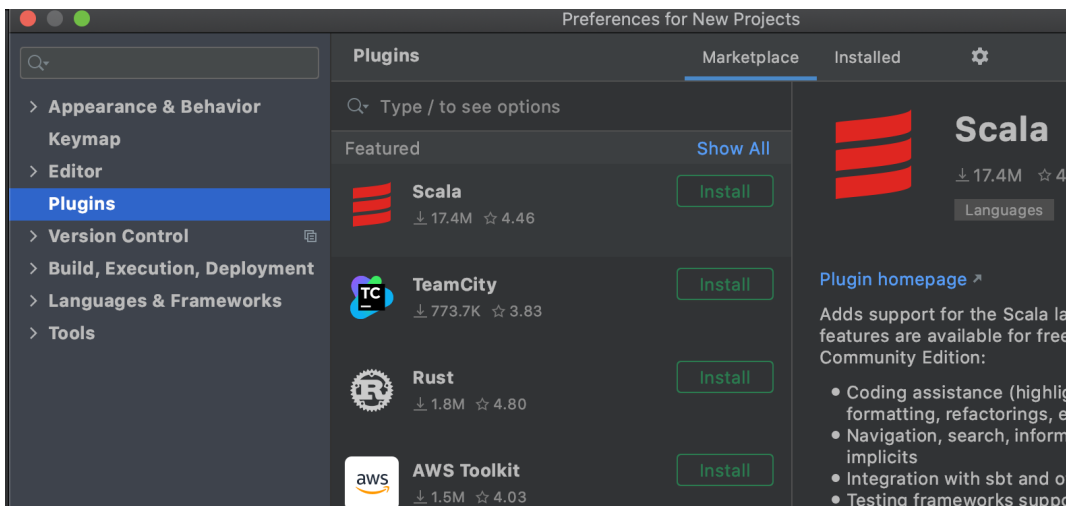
Preferences for New Projects

> Appearance & Behavior
Keymap
> Editor
Plugins
> Version Control
> Build, Execution, Deployment
> Languages & Frameworks
> Tools

Plugins
Marketplace
Installed

Type / to see options

Featured
Show All

Scala
17.4M 4.46
Install

TeamCity
773.7K 3.83
Install

Rust
1.8M 4.80
Install

AWS Toolkit
1.5M 4.03
Install

Scala
17.4M 4
Languages

Plugin homepage ↗

Adds support for the Scala la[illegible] features are available for free Community Edition:

• Coding assistance (highlig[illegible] formatting, refactorings, e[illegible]
• Navigation, search, inform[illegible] implicits
• Integration with sbt and o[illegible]
• Testing frameworks suppo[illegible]